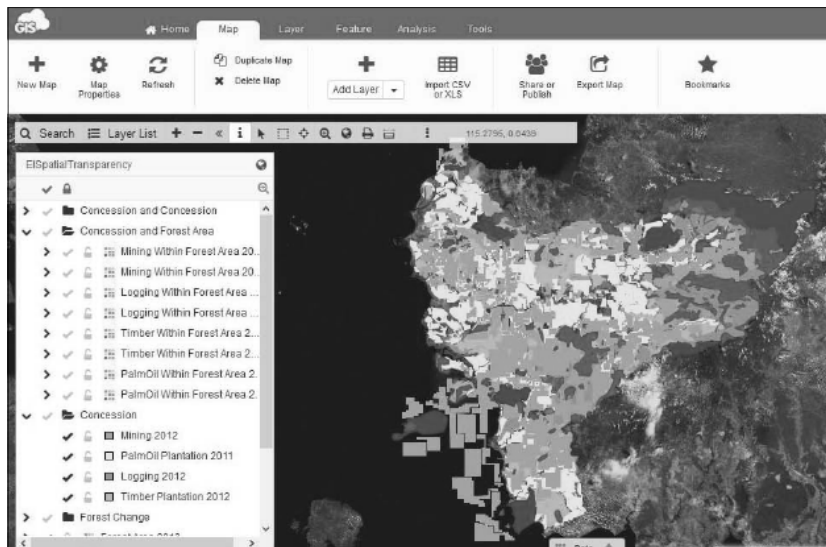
GIS

Home Map Layer Feature Analysis Tools

New Map
Map Properties
Refresh
Duplicate Map
Delete Map
Add Layer
Import CSV or XLS
Share or Publish
Export Map
Bookmarks

Search Layer List

115.2795, 0.0438

EISpatialTransparency

Concession and Concession
Concession and Forest Area
Mining Within Forest Area 20...
Mining Within Forest Area 20...
Logging Within Forest Area ...
Logging Within Forest Area ...
Timber Within Forest Area 2...
Timber Within Forest Area 2...
PalmOil Within Forest Area 2...
PalmOil Within Forest Area 2...
Concession
Mining 2012
PalmOil Plantation 2011
Logging 2012
Timber Plantation 2012
Forest Change
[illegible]